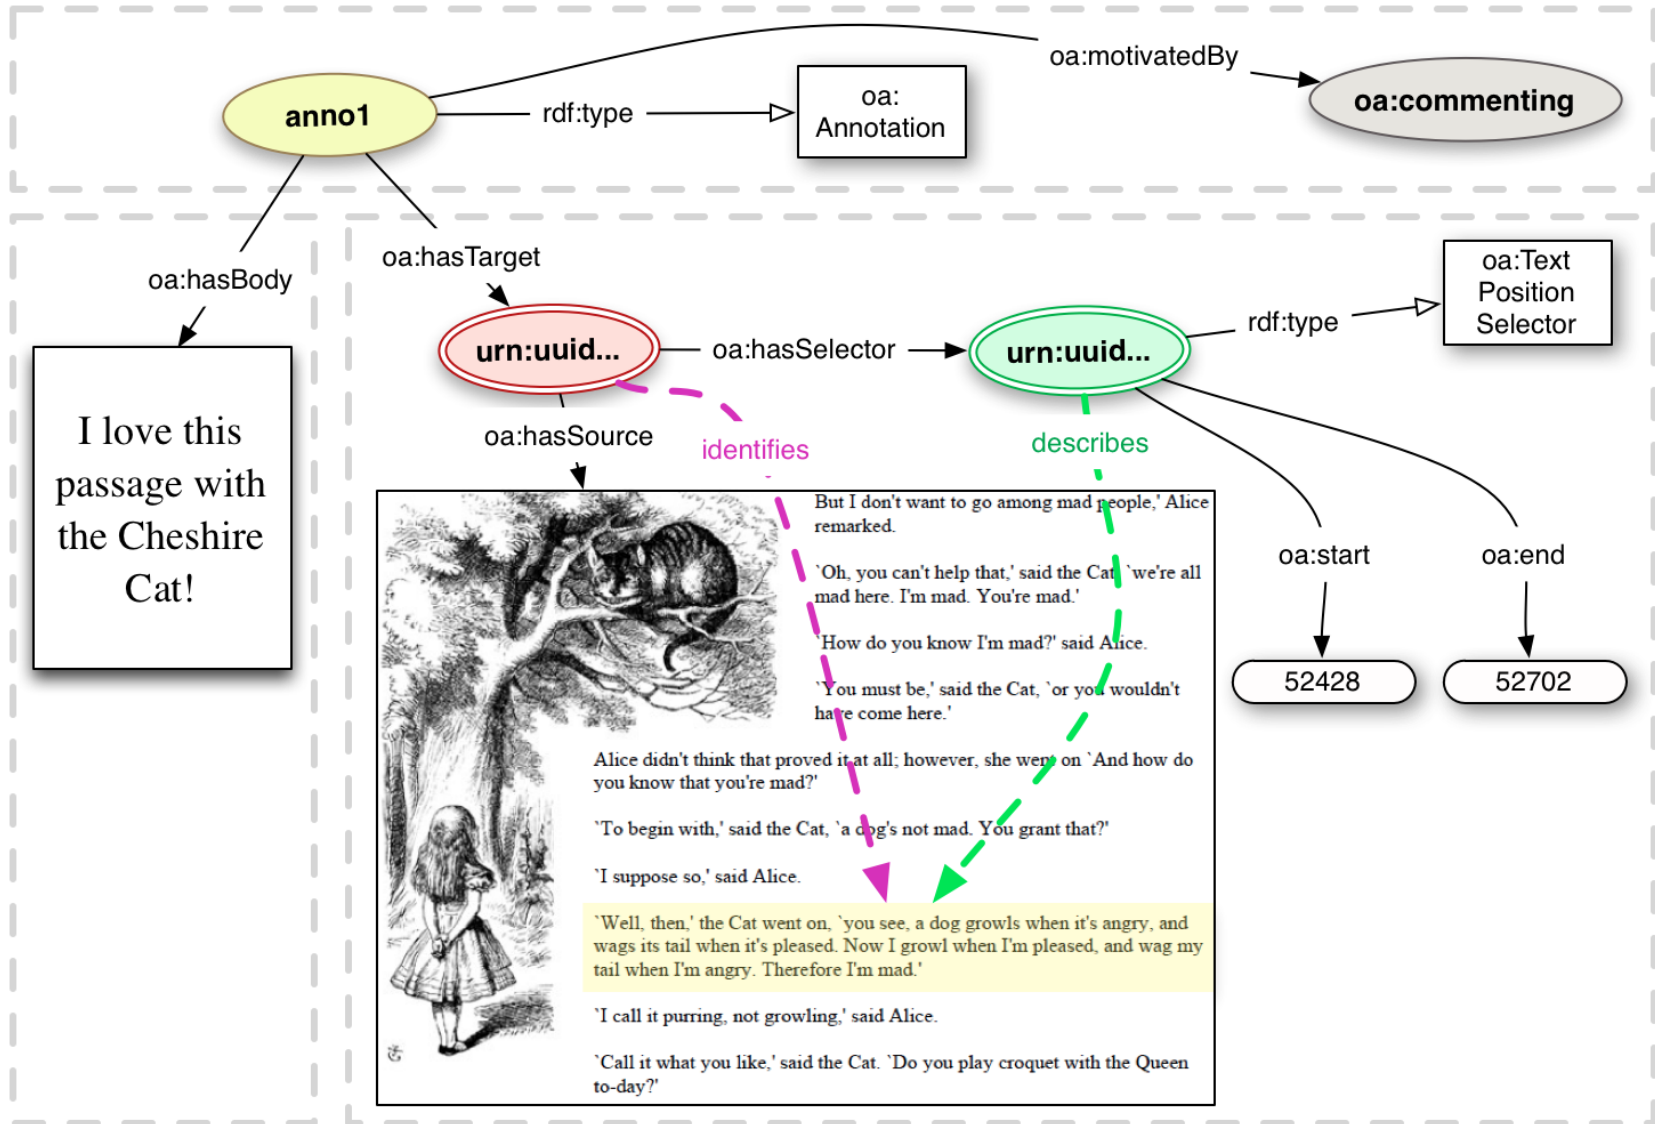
anno1

rdf:type

oa:
Annotation

oa:motivatedBy

oa:commenting

oa:hasBody

oa:hasTarget

I love this passage with the Cheshire Cat!

urn:uuid...

oa:hasSelector

urn:uuid...

rdf:type

oa:Text
Position
Selector

oa:hasSource

identifies

describes

oa:start

oa:end

52428

52702

But I don't want to go among mad people,' Alice remarked.

`Oh, you can't help that,' said the Cat: `we're all mad here. I'm mad. You're mad.'

`How do you know I'm mad?' said Alice.

`You must be,' said the Cat, `or you wouldn't have come here.'

Alice didn't think that proved it at all; however, she went on `And how do you know that you're mad?'

`To begin with,' said the Cat, `a dog's not mad. You grant that?'

`I suppose so,' said Alice.

`Well, then,' the Cat went on, `you see, a dog growls when it's angry, and wags its tail when it's pleased. Now I growl when I'm pleased, and wag my tail when I'm angry. Therefore I'm mad.'

`I call it purring, not growling,' said Alice.

`Call it what you like,' said the Cat. `Do you play croquet with the Queen to-day?'